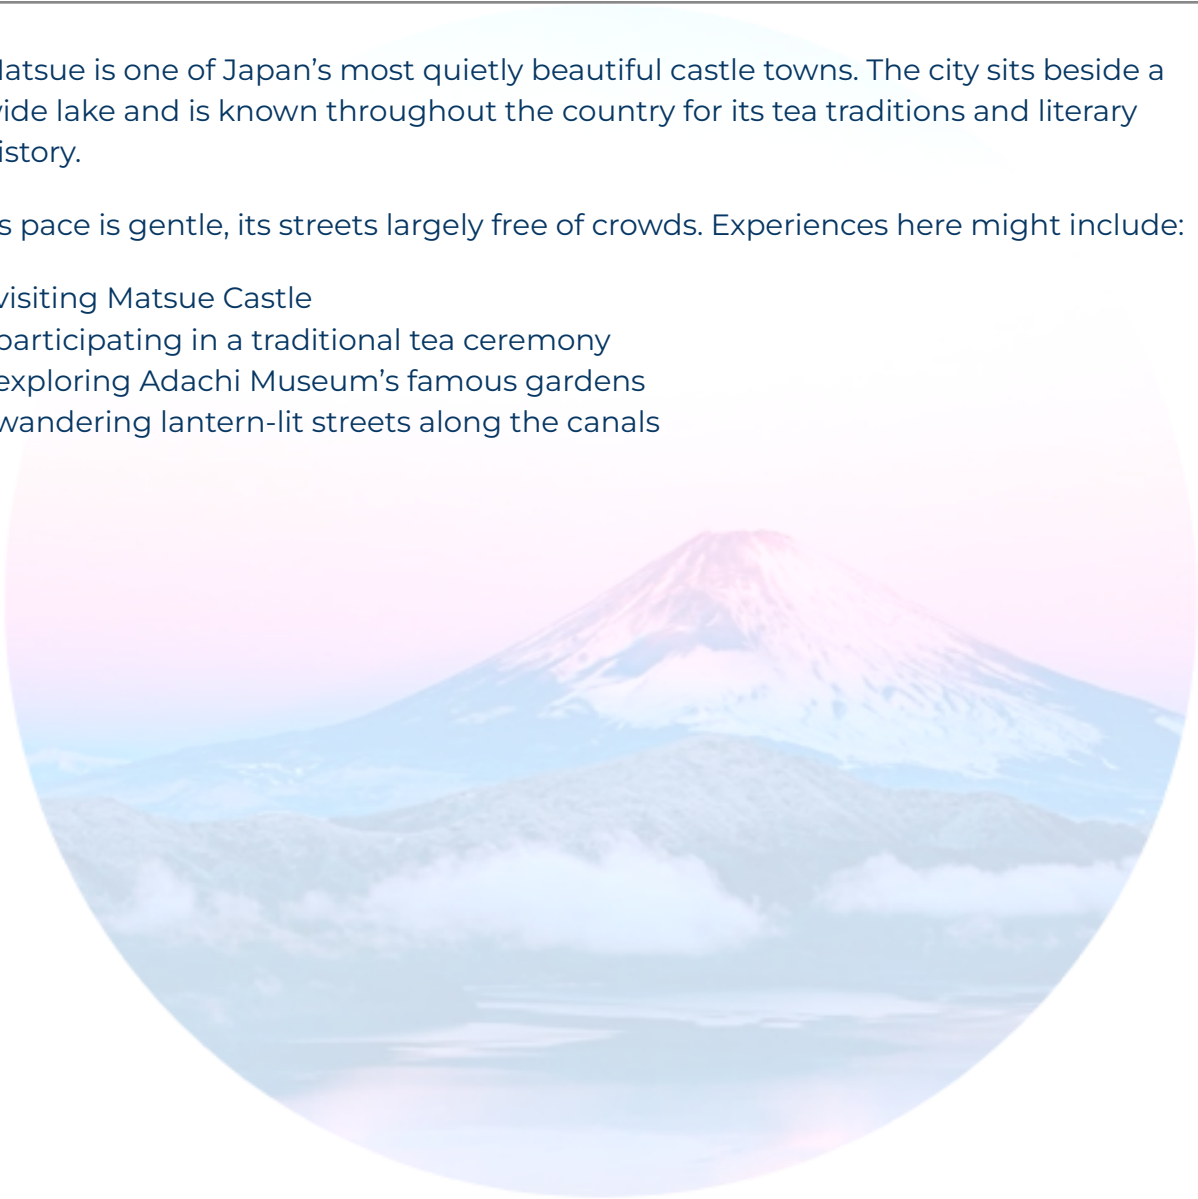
latsue is one of Japan’s most quietly beautiful castle towns. The city sits beside a vide lake and is known throughout the country for its tea traditions and literary istory.

s pace is gentle, its streets largely free of crowds. Experiences here might include:

visiting Matsue Castle
participating in a traditional tea ceremony
exploring Adachi Museum’s famous gardens
wandering lantern-lit streets along the canals